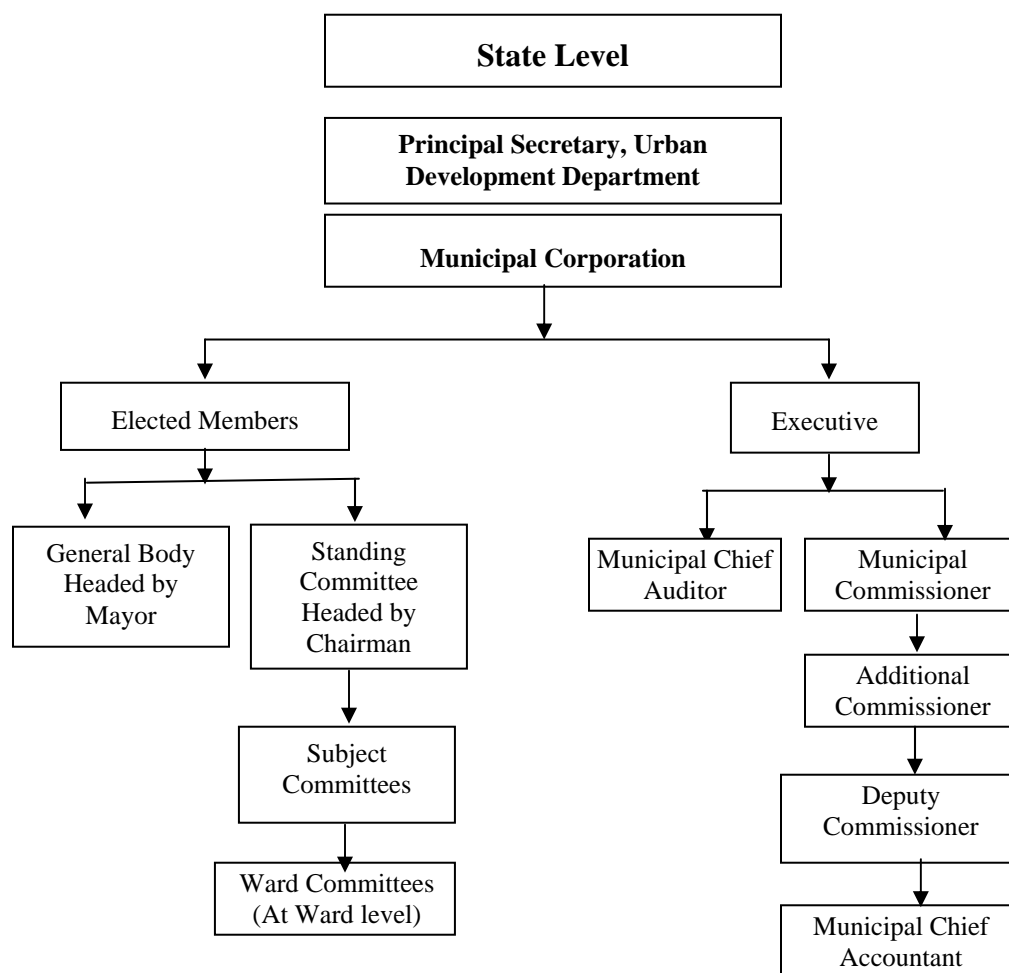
State Level

Principal Secretary, Urban Development Department

Municipal Corporation

Elected Members

Executive

General Body Headed by Mayor

Standing Committee Headed by Chairman

Subject Committees

Ward Committees (At Ward level)

Municipal Chief Auditor

Municipal Commissioner

Additional Commissioner

Deputy Commissioner

Municipal Chief Accountant